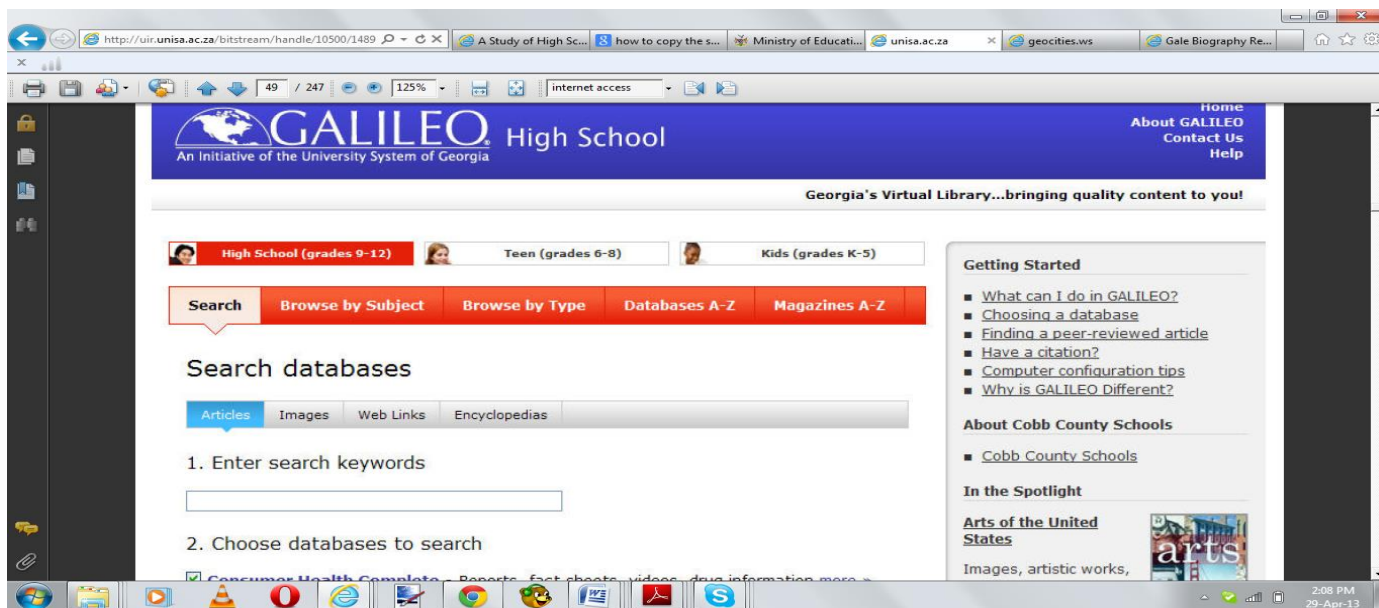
http://uir.unisa.ac.za/bitstream/handle/10500/1489
A Study of High Sc...
how to copy the s...
Ministry of Educati...
unisa.ac.za
geocities.ws
Gale Biography Re...

49 / 247
125%
internet access

GALILEO High School
An Initiative of the University System of Georgia

Home
About GALILEO
Contact Us
Help

Georgia's Virtual Library...bringing quality content to you!

High School (grades 9-12)
Teen (grades 6-8)
Kids (grades K-5)

Search
Browse by Subject
Browse by Type
Databases A-Z
Magazines A-Z

Search databases

Articles
Images
Web Links
Encyclopedias

1. Enter search keywords

2. Choose databases to search

Consumer Health Complete - Reports, fact sheets, videos, drug information more »

Getting Started

What can I do in GALILEO?
Choosing a database
Finding a peer-reviewed article
Have a citation?
Computer configuration tips
Why is GALILEO Different?

About Cobb County Schools

Cobb County Schools

In the Spotlight

Arts of the United States

Images, artistic works,

arts

2:08 PM
29-Apr-13